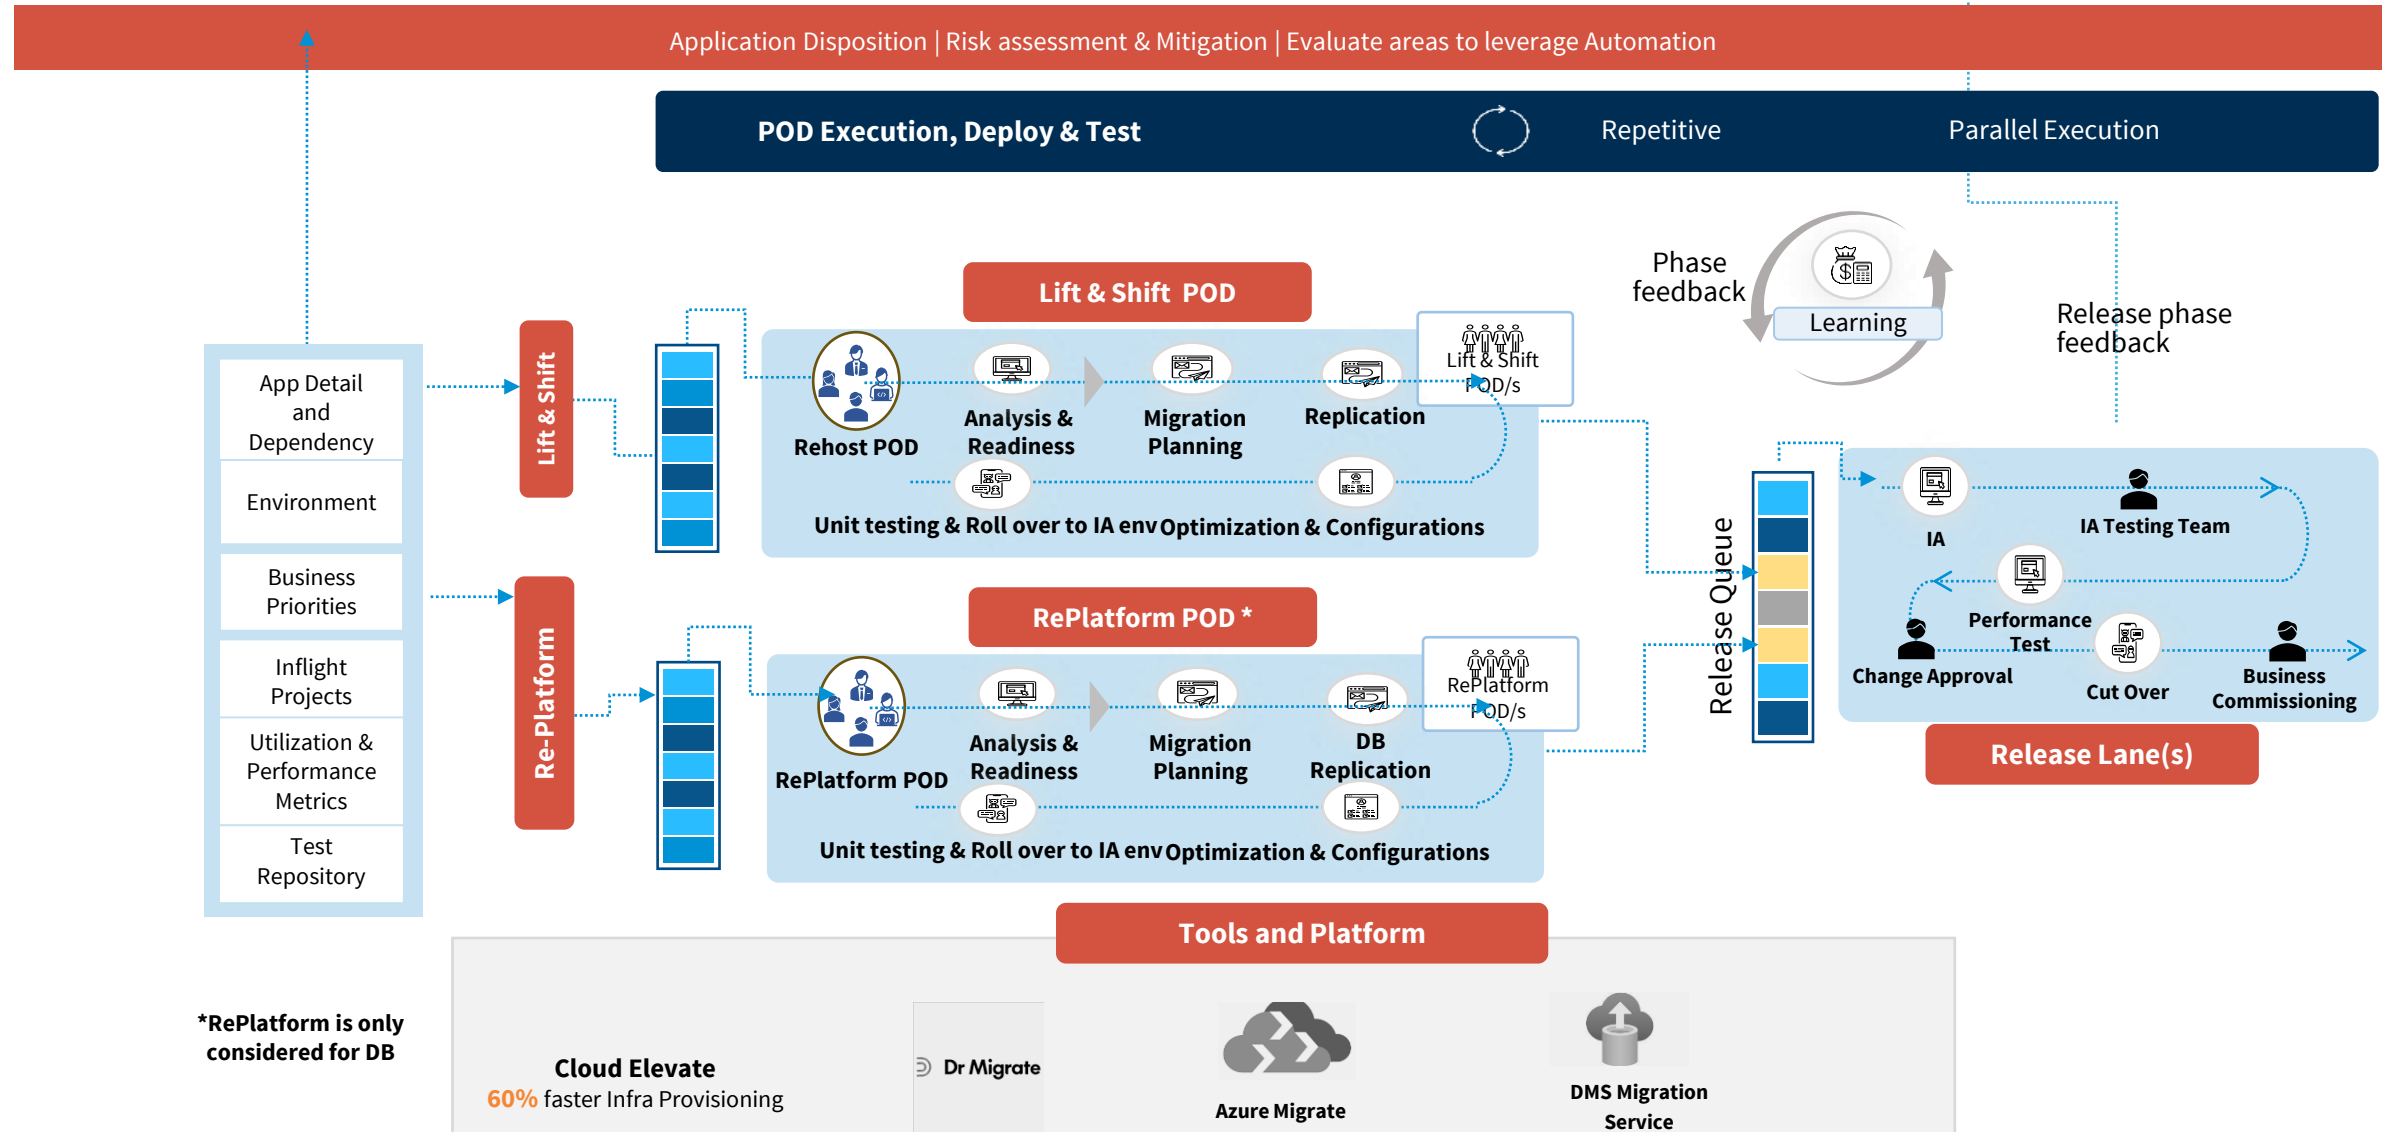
Application Disposition | Risk assessment & Mitigation | Evaluate areas to leverage Automation

POD Execution, Deploy & Test

Repetitive

Parallel Execution

App Detail and Dependency

Environment

Business Priorities

Inflight Projects

Utilization & Performance Metrics

Test Repository

Lift & Shift

Re-Platform

Lift & Shift POD

Rehost POD

Analysis & Readiness

Migration Planning

Replication

Lift & Shift POD/s

Unit testing & Roll over to IA env

Optimization & Configurations

RePlatform POD *

RePlatform POD

Analysis & Readiness

Migration Planning

DB Replication

RePlatform POD/s

Unit testing & Roll over to IA env

Optimization & Configurations

Phase feedback

Learning

Release phase feedback

Release Queue

IA

IA Testing Team

Performance Test

Change Approval

Cut Over

Business Commissioning

Release Lane(s)

Tools and Platform

*RePlatform is only considered for DB

Cloud Elevate

60% faster Infra Provisioning

Dr Migrate

Azure Migrate

DMS Migration Service